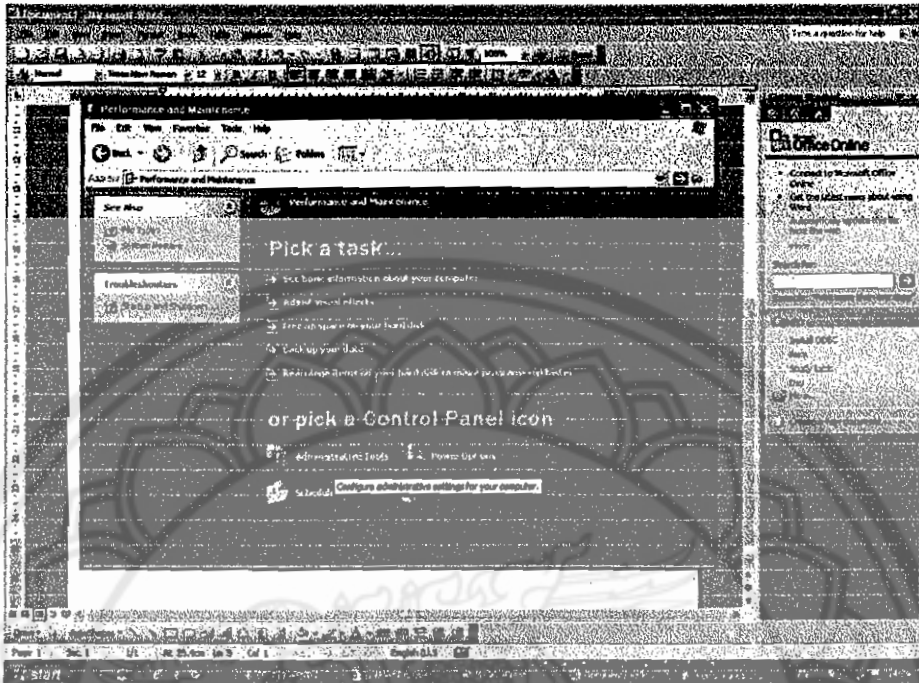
Performance and Maintenance

File Edit View Favorites Tools Help

Back Search Folders

Address Performance and Maintenance Go

See Also

Troubleshooters

Performance and Maintenance

Pick a task...

See basic information about your computer

Adjust visual effects

Free up space on your hard disk

Back up your data

Rearrange items on your hard disk to make programs run faster

or pick a Control Panel icon

Administrative Tools

Power Options

Scheduled Tasks

Configure administrative settings for your computer.

Type a question for help

Office Online

Connect to Microsoft Office Online

Get the latest news about using Word

start